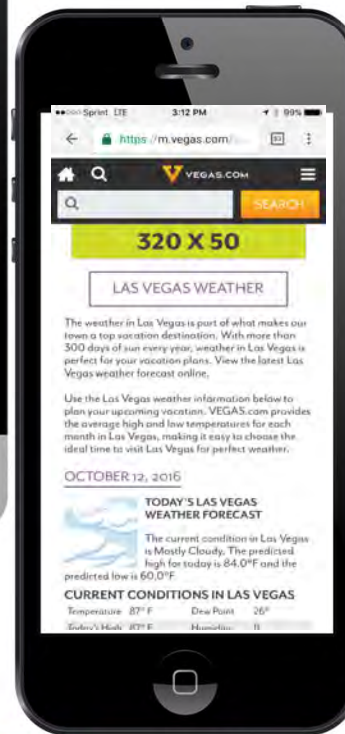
•••○○ Sprint LTE 3:12 PM 99%

https://m.vegas.com/

VEGAS.COM

SEARCH

320 X 50

LAS VEGAS WEATHER

The weather in Las Vegas is part of what makes our town a top vacation destination. With more than 300 days of sun every year, weather in Las Vegas is perfect for your vacation plans. View the latest Las Vegas weather forecast online.

Use the Las Vegas weather information below to plan your upcoming vacation. VEGAS.com provides the average high and low temperatures for each month in Las Vegas, making it easy to choose the ideal time to visit Las Vegas for perfect weather.

OCTOBER 12, 2016

TODAY'S LAS VEGAS WEATHER FORECAST

The current condition in Las Vegas is Mostly Cloudy. The predicted high for today is 84.0°F and the predicted low is 60.0°F

CURRENT CONDITIONS IN LAS VEGAS

| Temperature 87° F | Dew Point 26° |
|---|---|
| Today's High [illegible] | Humidity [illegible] |